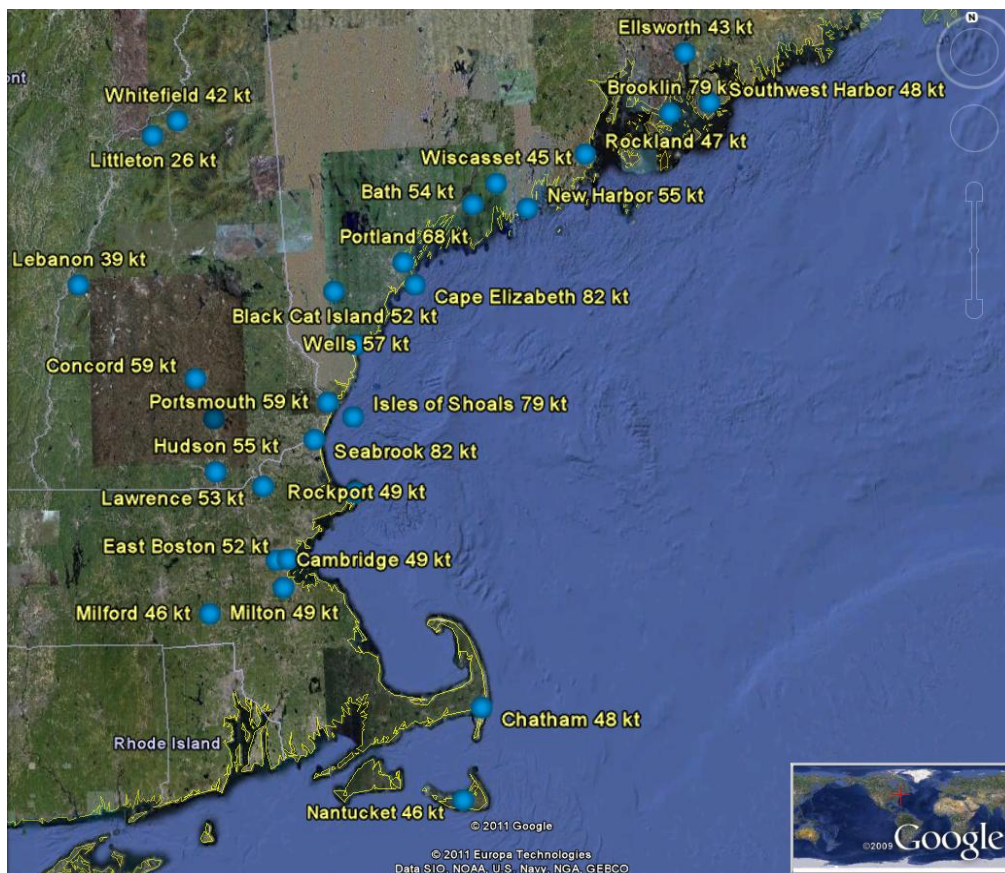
ont

N

Ellsworth 43 kt

Whitefield 42 kt

Brooklin 79 kt

Southwest Harbor 48 kt

Littleton 26 kt

Rockland 47 kt

Wiscasset 45 kt

Bath 54 kt

New Harbor 55 kt

Portland 68 kt

Lebanon 39 kt

Cape Elizabeth 82 kt

Black Cat Island 52 kt

Wells 57 kt

Concord 59 kt

Portsmouth 59 kt

Isles of Shoals 79 kt

Hudson 55 kt

Seabrook 82 kt

Lawrence 53 kt

Rockport 49 kt

East Boston 52 kt

Cambridge 49 kt

Milford 46 kt

Milton 49 kt

Rhode Island

Chatham 48 kt

Nantucket 46 kt

© 2011 Google

© 2011 Europa Technologies
Data SIO, NOAA, U.S. Navy, NGA, GEBCO

©2009 Google